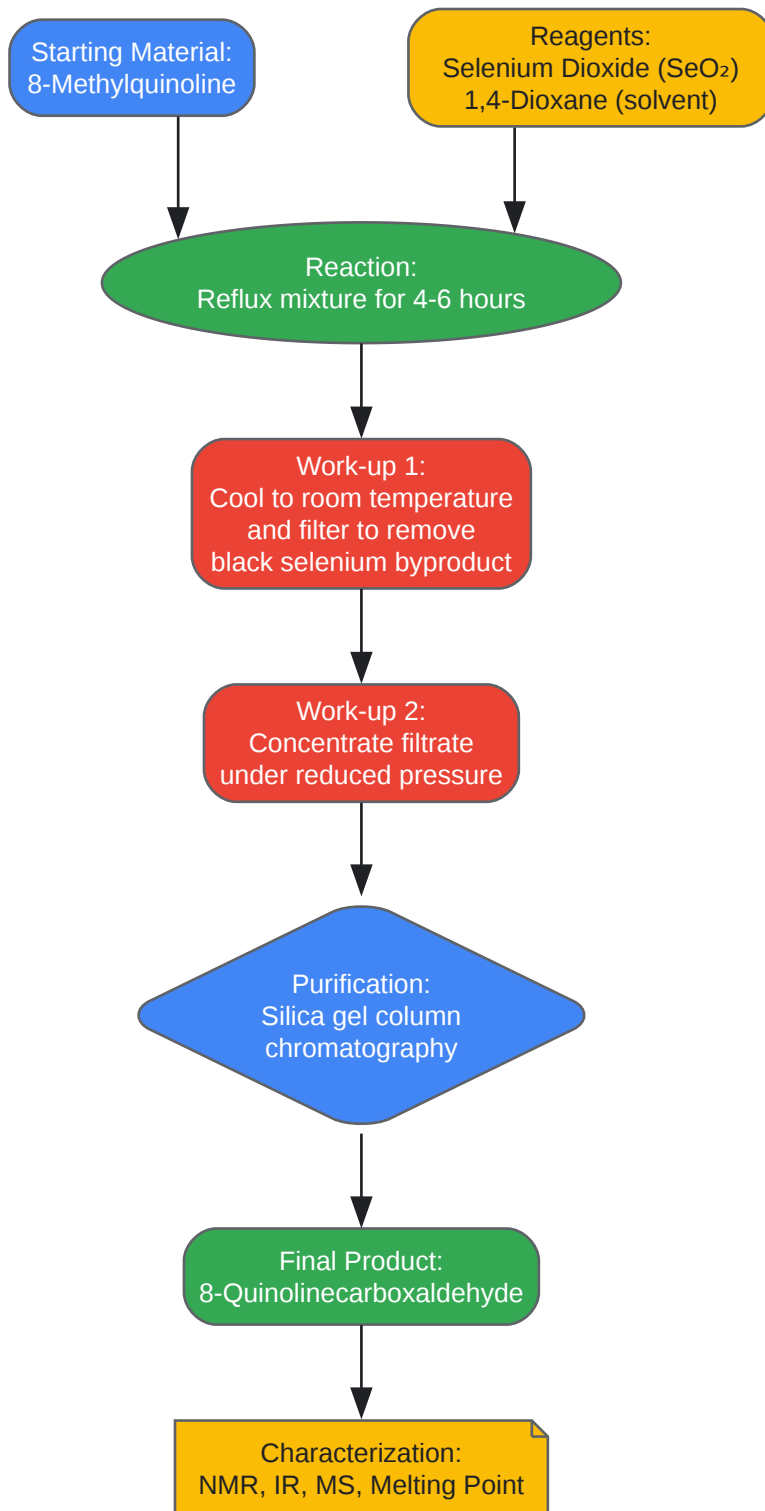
Starting Material:
8-Methylquinoline

Reagents:
Selenium Dioxide ($SeO_2$)
1,4-Dioxane (solvent)

Reaction:
Reflux mixture for 4-6 hours

Work-up 1:
Cool to room temperature and filter to remove black selenium byproduct

Work-up 2:
Concentrate filtrate under reduced pressure

Purification:
Silica gel column chromatography

Final Product:
8-Quinolinecarboxaldehyde

Characterization:
NMR, IR, MS, Melting Point